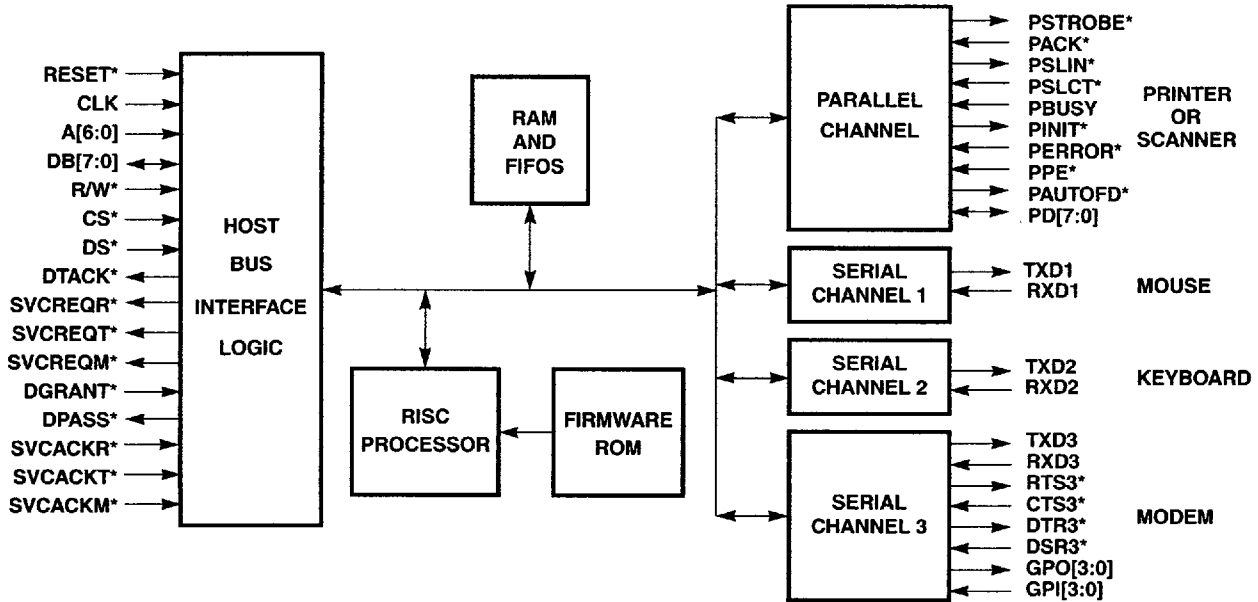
RESET*
CLK
A[6:0]
DB[7:0]
R/W*
CS*
DS*
DTACK*
SVCREQR*
SVCREQT*
SVCREQM*
DGRANT*
DPASS*
SVCACKR*
SVCACKT*
SVCACKM*

HOST BUS INTERFACE LOGIC

RAM AND FIFOS

RISC PROCESSOR

FIRMWARE ROM

PARALLEL CHANNEL

PSTROBE*
PACK*
PSLIN*
PSLCT*
PBUSY
PINIT*
PERROR*
PPE*
PAUTOFD*
PD[7:0]

PRINTER OR SCANNER

SERIAL CHANNEL 1

TXD1
RXD1

MOUSE

SERIAL CHANNEL 2

TXD2
RXD2

KEYBOARD

SERIAL CHANNEL 3

TXD3
RXD3
RTS3*
CTS3*
DTR3*
DSR3*
GPO[3:0]
GPI[3:0]

MODEM